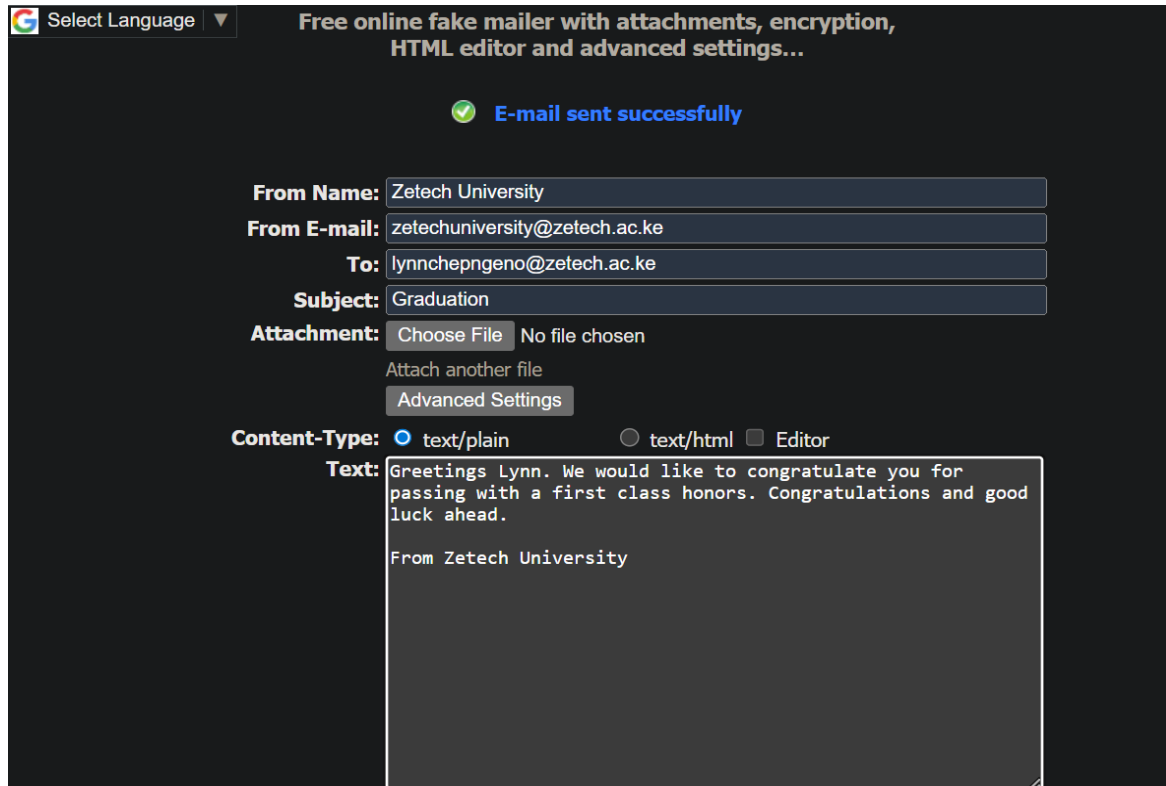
Select Language ▼

Free online fake mailer with attachments, encryption, HTML editor and advanced settings...

E-mail sent successfully

From Name: Zetech University
From E-mail: zetechuniversity@zetech.ac.ke
To: lynnchepngeno@zetech.ac.ke
Subject: Graduation
Attachment: Choose File No file chosen
Attach another file
Advanced Settings
Content-Type: text/plain text/html Editor
Text: Greetings Lynn. We would like to congratulate you for passing with a first class honors. Congratulations and good luck ahead.

From Zetech University